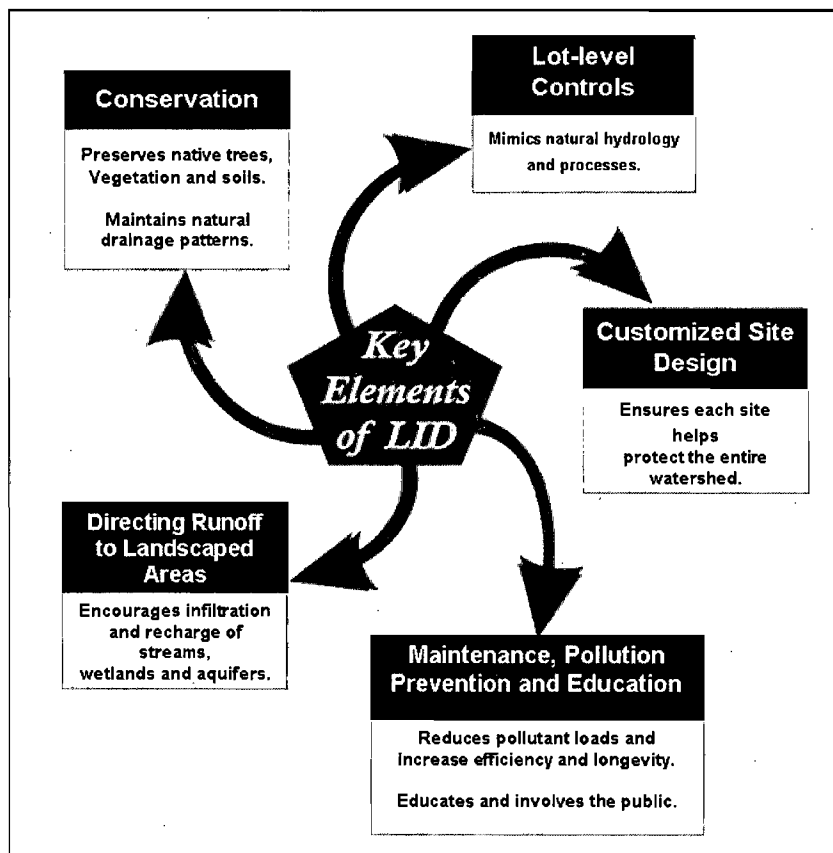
Key Elements of LID

Conservation

Preserves native trees, Vegetation and soils.

Maintains natural drainage patterns.

Lot-level Controls

Mimics natural hydrology and processes.

Customized Site Design

Ensures each site helps protect the entire watershed.

Directing Runoff to Landscaped Areas

Encourages infiltration and recharge of streams, wetlands and aquifers.

Maintenance, Pollution Prevention and Education

Reduces pollutant loads and increase efficiency and longevity.

Educates and involves the public.